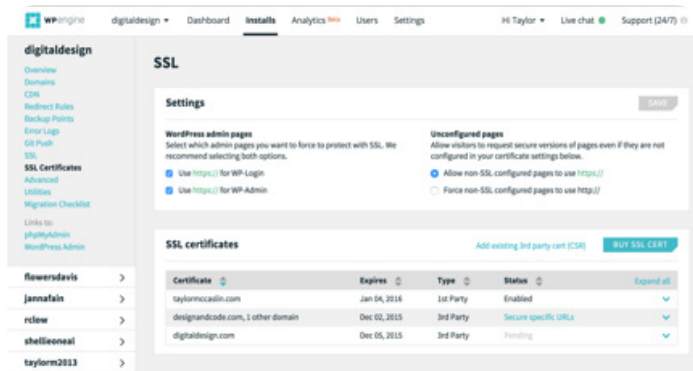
WP engine digitaldesign ▾ Dashboard Installs Analytics Beta Users Settings Hi Taylor ▾ Live chat Support (24/7)

digitaldesign
Overview
Domains
CDN
Redirect Rules
Backup Points
Error Logs
Git Push
SSL
SSL Certificates
Advanced
Utilities
Migration Checklist

Links to:
phpMyAdmin
WordPress Admin

flowersdavis >
jannafain >
rclew >
shellieoneal >
taylorm2013 >

SSL

Settings SAVE

WordPress admin pages
Select which admin pages you want to force to protect with SSL. We recommend selecting both options.
Use https:// for WP-Login
Use https:// for WP-Admin

Unconfigured pages
Allow visitors to request secure versions of pages even if they are not configured in your certificate settings below.
Allow non-SSL configured pages to use https://
Force non-SSL configured pages to use http://

SSL certificates Add existing 3rd party cert (CSR) BUY SSL CERT

| Certificate | Expires | Type | Status | Expand all |
|---|---|---|---|---|
| taylormccaslin.com | Jan 04, 2016 | 1st Party | Enabled | |
| designandcode.com, 1 other domain | Dec 02, 2015 | 3rd Party | Secure specific URLs | |
| digitaldesign.com | Dec 05, 2015 | 3rd Party | Pending | |